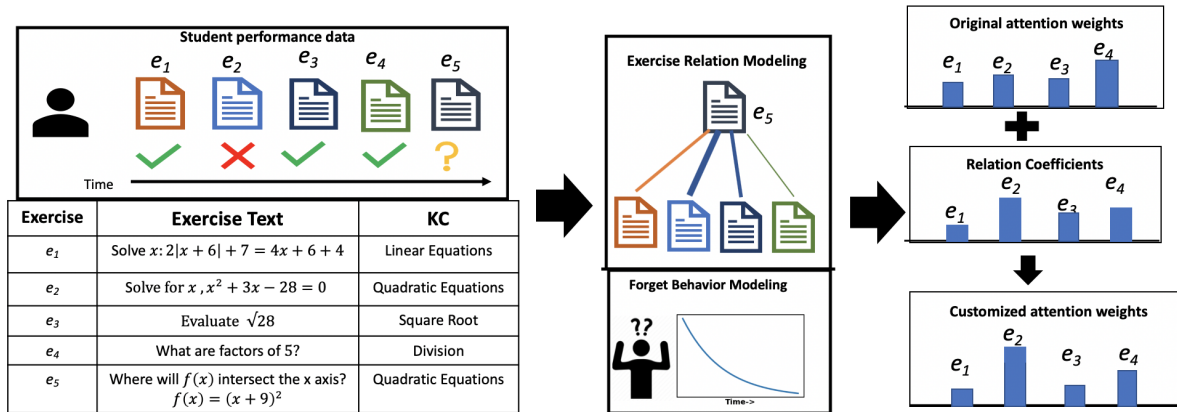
Student performance data

$e_1$ $e_2$ $e_3$ $e_4$ $e_5$

?

Time

| Exercise | Exercise Text | KC |
|---|---|---|
| $e_1$ | Solve $x: 2\|x+6\|+7=4x+6+4$ | Linear Equations |
| $e_2$ | Solve for $x$ , $x^2+3x-28=0$ | Quadratic Equations |
| $e_3$ | Evaluate $\sqrt{28}$ | Square Root |
| $e_4$ | What are factors of 5? | Division |
| $e_5$ | Where will $f(x)$ intersect the x axis? $f(x)=(x+9)^2$ | Quadratic Equations |

Exercise Relation Modeling

$e_5$

Forget Behavior Modeling

??

Time->

Original attention weights

$e_1$ $e_2$ $e_3$ $e_4$

Relation Coefficients

$e_1$ $e_2$ $e_3$ $e_4$

Customized attention weights

$e_1$ $e_2$ $e_3$ $e_4$